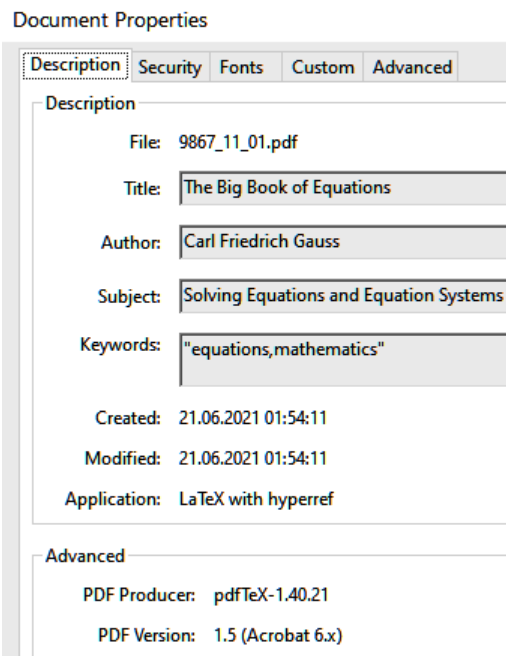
Document Properties

Description Security Fonts Custom Advanced

Description

File: 9867_11_01.pdf

Title: The Big Book of Equations

Author: Carl Friedrich Gauss

Subject: Solving Equations and Equation Systems

Keywords: "equations,mathematics"

Created: 21.06.2021 01:54:11

Modified: 21.06.2021 01:54:11

Application: LaTeX with hyperref

Advanced

PDF Producer: pdfTeX-1.40.21

PDF Version: 1.5 (Acrobat 6.x)